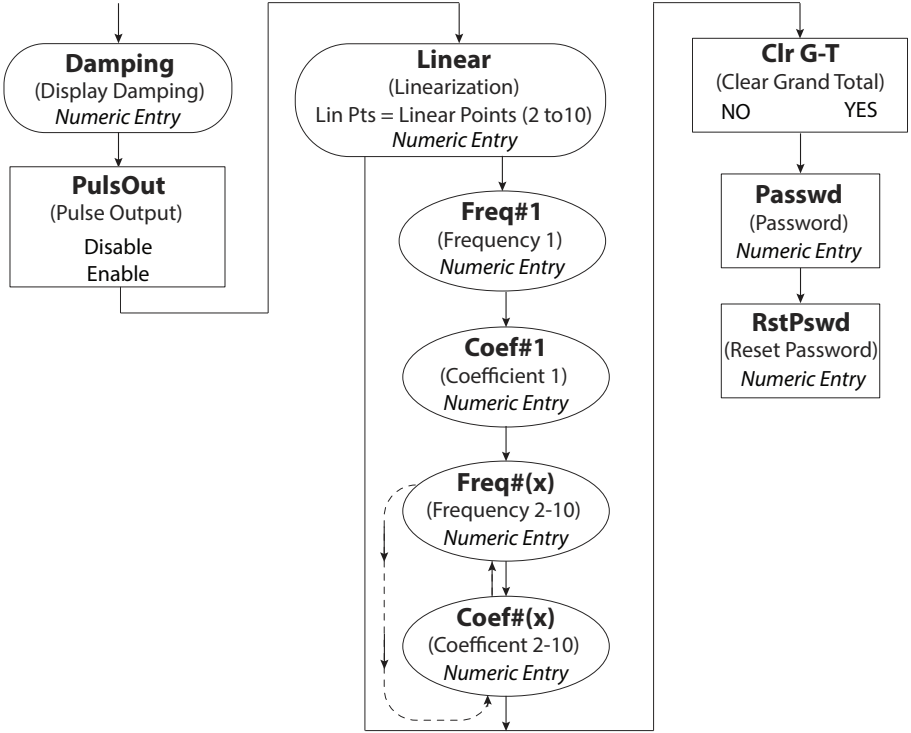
**Damping**
(Display Damping)
*Numeric Entry*

**PulsOut**
(Pulse Output)
Disable
Enable

**Linear**
(Linearization)
Lin Pts = Linear Points (2 to10)
*Numeric Entry*

**Freq#1**
(Frequency 1)
*Numeric Entry*

**Coef#1**
(Coefficient 1)
*Numeric Entry*

**Freq#(x)**
(Frequency 2-10)
*Numeric Entry*

**Coef#(x)**
(Coefficent 2-10)
*Numeric Entry*

**Clr G-T**
(Clear Grand Total)
NO YES

**Passwd**
(Password)
*Numeric Entry*

**RstPswd**
(Reset Password)
*Numeric Entry*